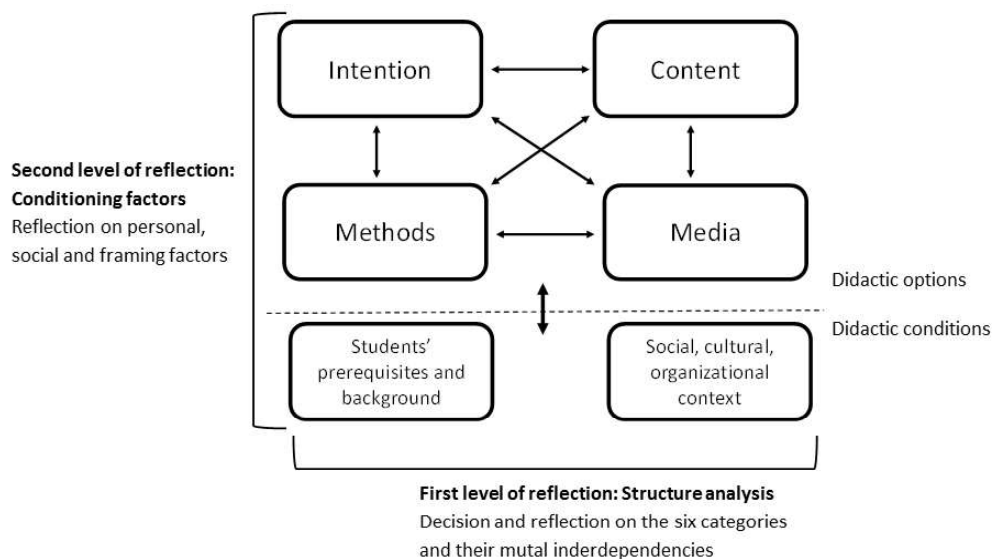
Second level of reflection: Conditioning factors
Reflection on personal, social and framing factors

Intention

Content

Methods

Media

Didactic options

Didactic conditions

Students' prerequisites and background

Social, cultural, organizational context

First level of reflection: Structure analysis
Decision and reflection on the six categories and their mutal inderdependencies